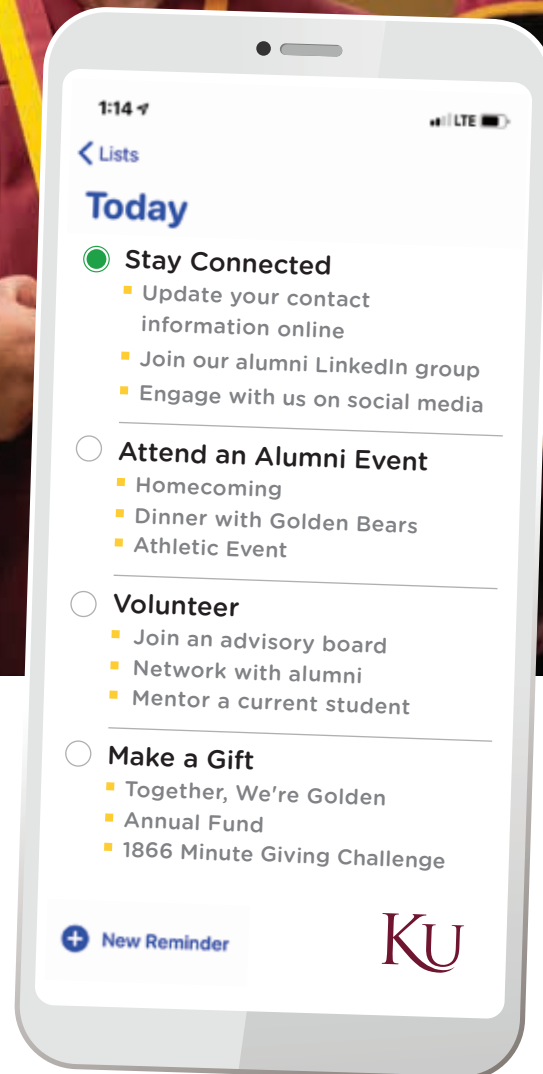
1:14

LTE

< Lists

Today

Stay Connected
- Update your contact information online
- Join our alumni LinkedIn group
- Engage with us on social media

Attend an Alumni Event
- Homecoming
- Dinner with Golden Bears
- Athletic Event

Volunteer
- Join an advisory board
- Network with alumni
- Mentor a current student

Make a Gift
- Together, We're Golden
- Annual Fund
- 1866 Minute Giving Challenge

New Reminder

KU